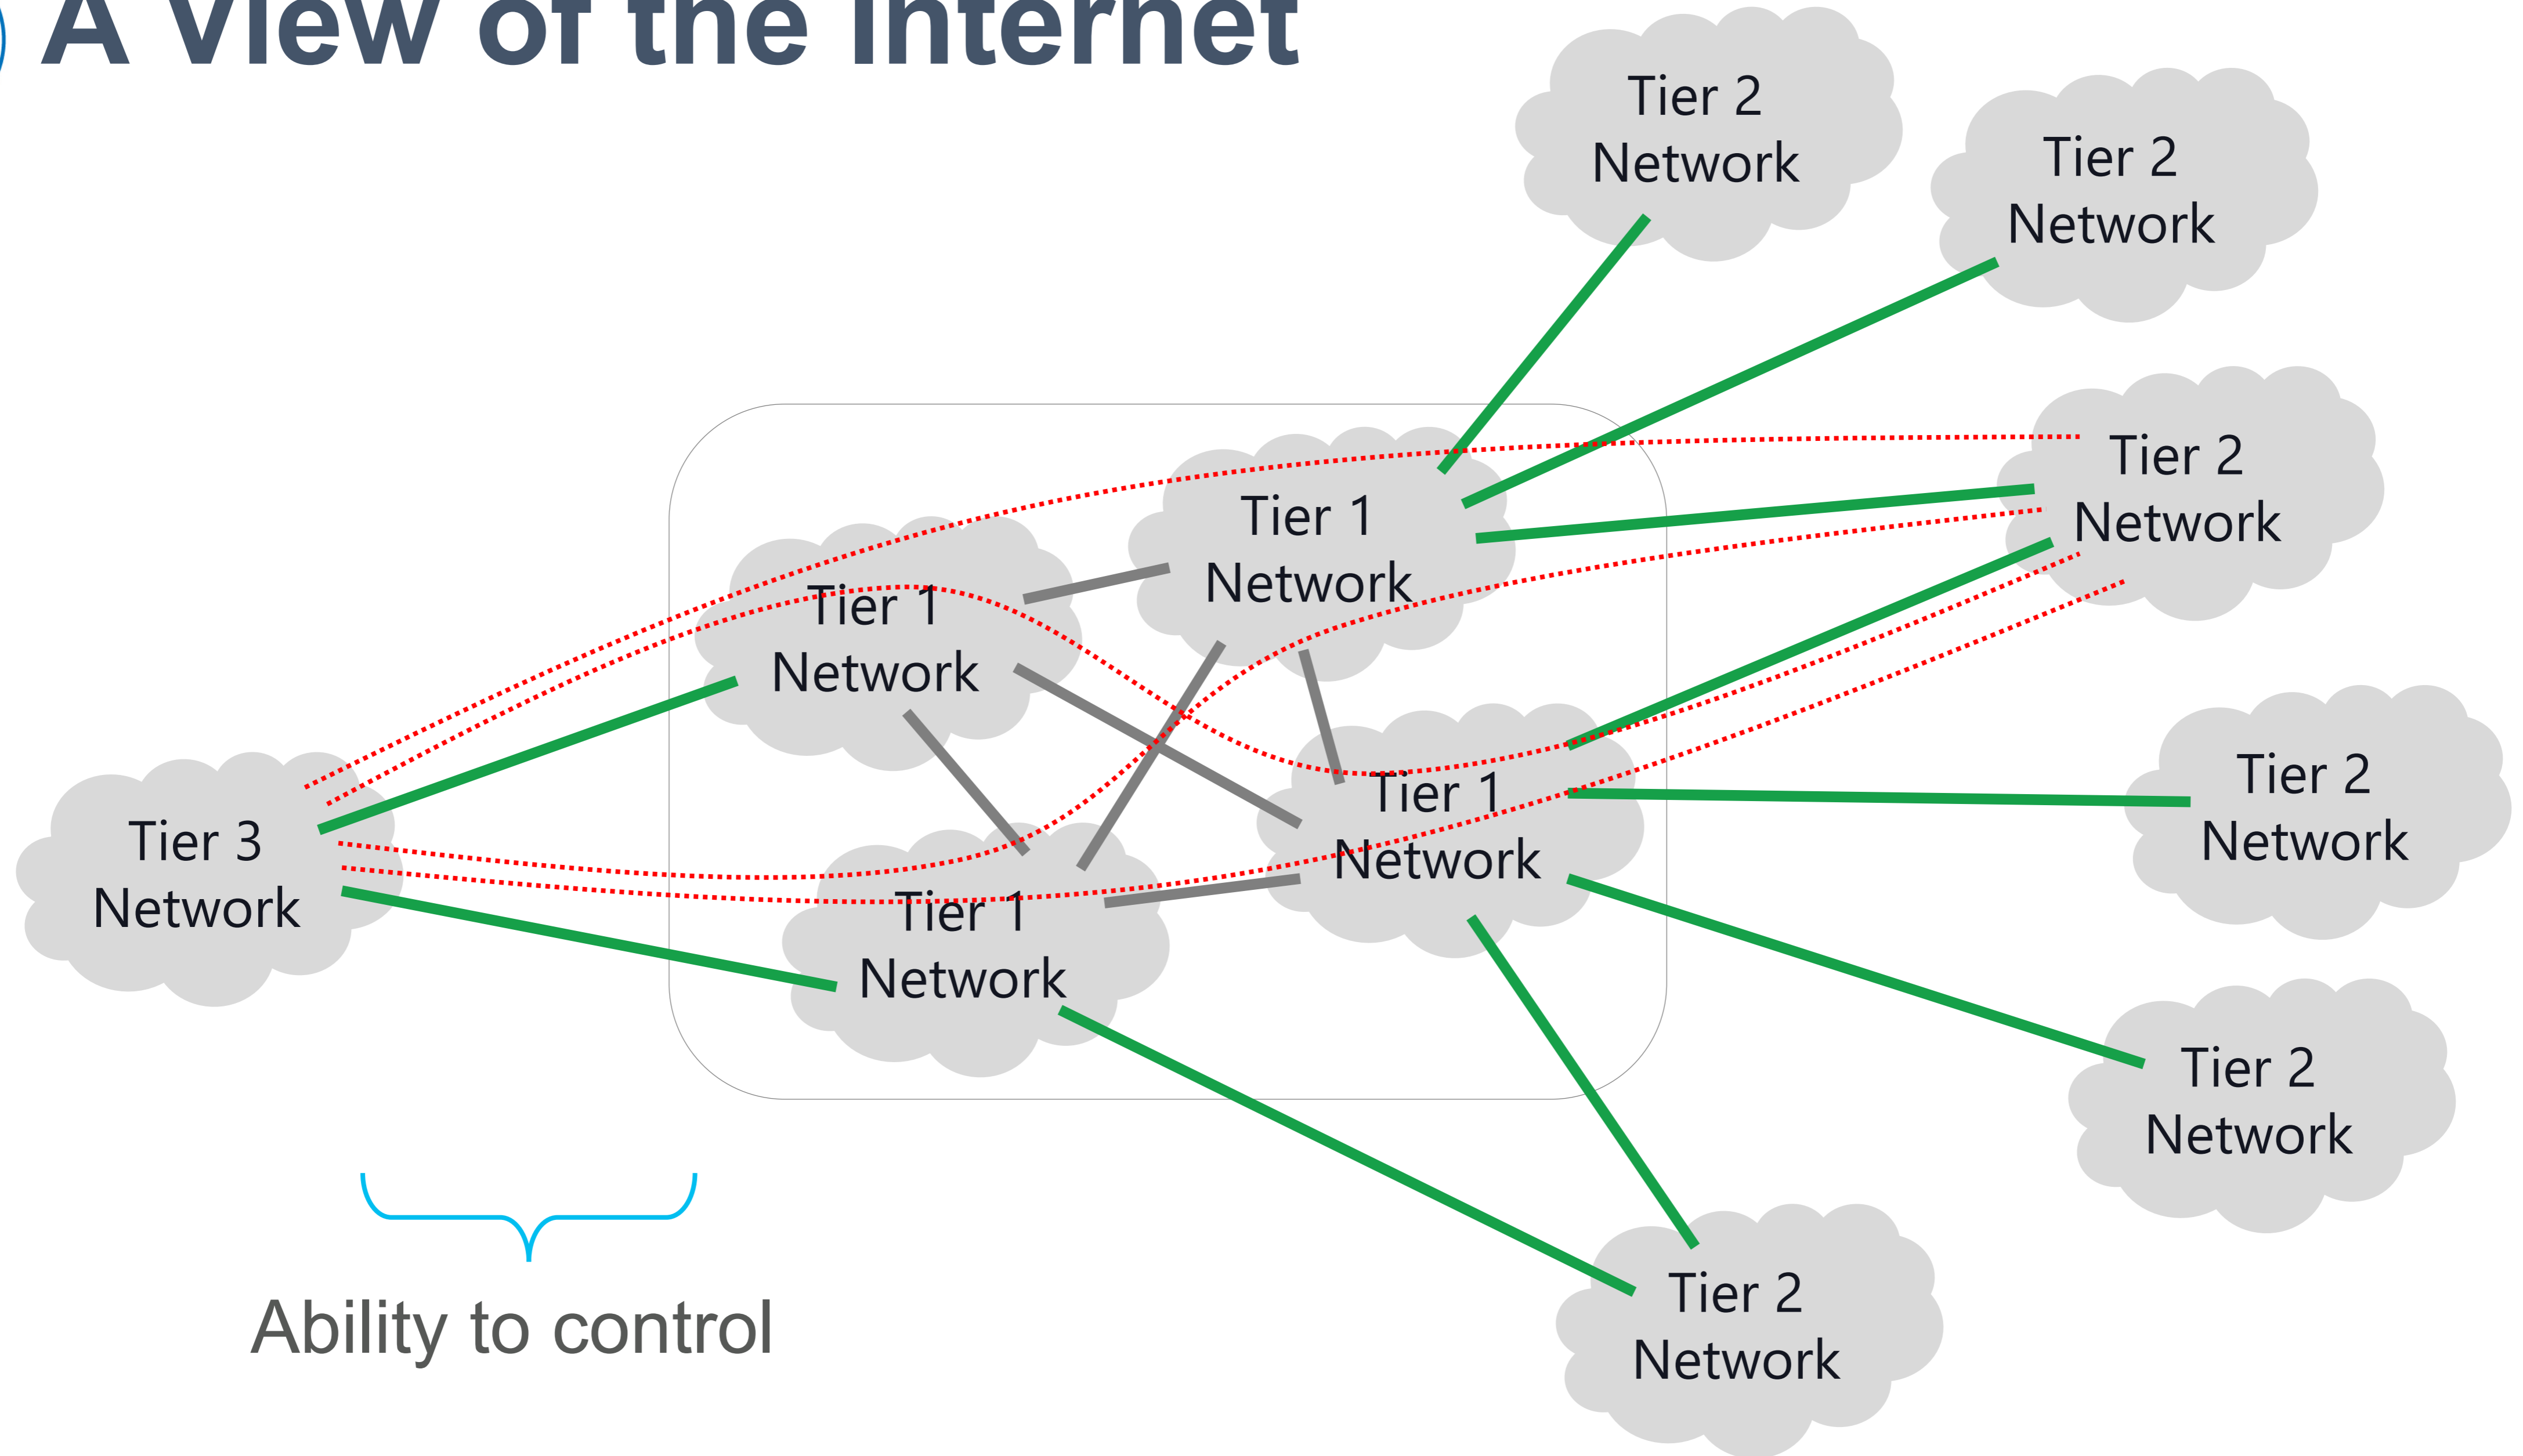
A View of the Internet

Tier 2 Network

Tier 2 Network

Tier 2 Network

Tier 1 Network

Tier 1 Network

Tier 1 Network

Tier 1 Network

Tier 3 Network

Tier 2 Network

Tier 2 Network

Tier 2 Network

Ability to control